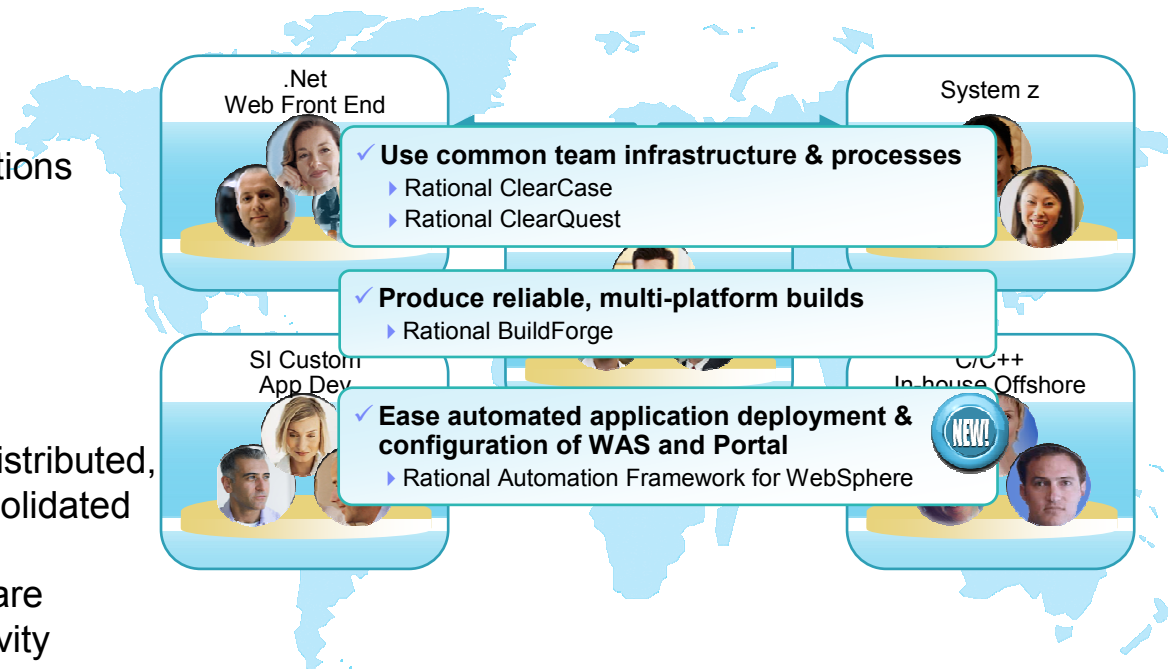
tions

istributed,
olidated

are
vity

.Net
Web Front End

System z

✓ Use common team infrastructure & processes
Rational ClearCase
Rational ClearQuest

✓ Produce reliable, multi-platform builds
Rational BuildForge

SI Custom
App Dev

C/C++
In-house Offshore

✓ Ease automated application deployment & configuration of WAS and Portal
Rational Automation Framework for WebSphere

NEW!